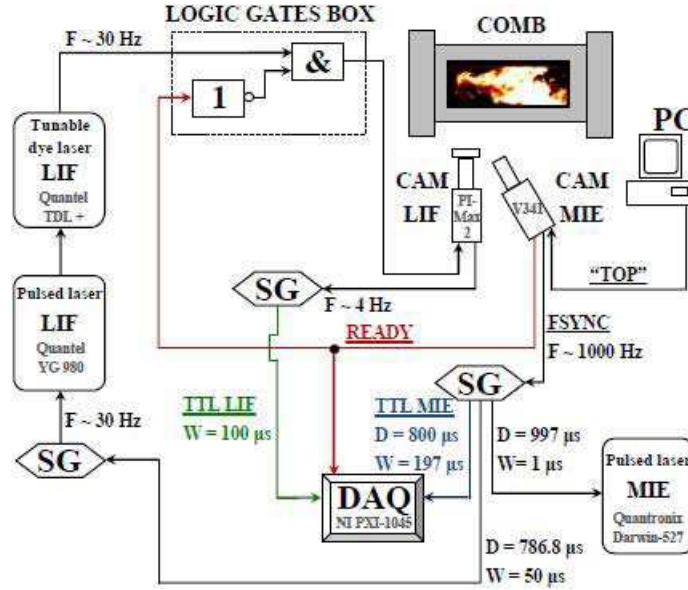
LOGIC GATES BOX

COMB

F ~ 30 Hz

&

1

Tunable dye laser
LIF
Quantel
TDL +

PC

CAM
LIF

PI-Max
2

V341

CAM
MIE

"TOP"

Pulsed laser
LIF
Quantel
YG 980

SG

F ~ 4 Hz

READY

FSYNC
F ~ 1000 Hz

SG

F ~ 30 Hz

SG

TTL LIF
W = 100 µs

TTL MIE
D = 800 µs
W = 197 µs

D = 997 µs
W = 1 µs

DAQ
NI PXI-1045

Pulsed laser
MIE
Quantronix
Darwin-527

D = 786.8 µs
W = 50 µs